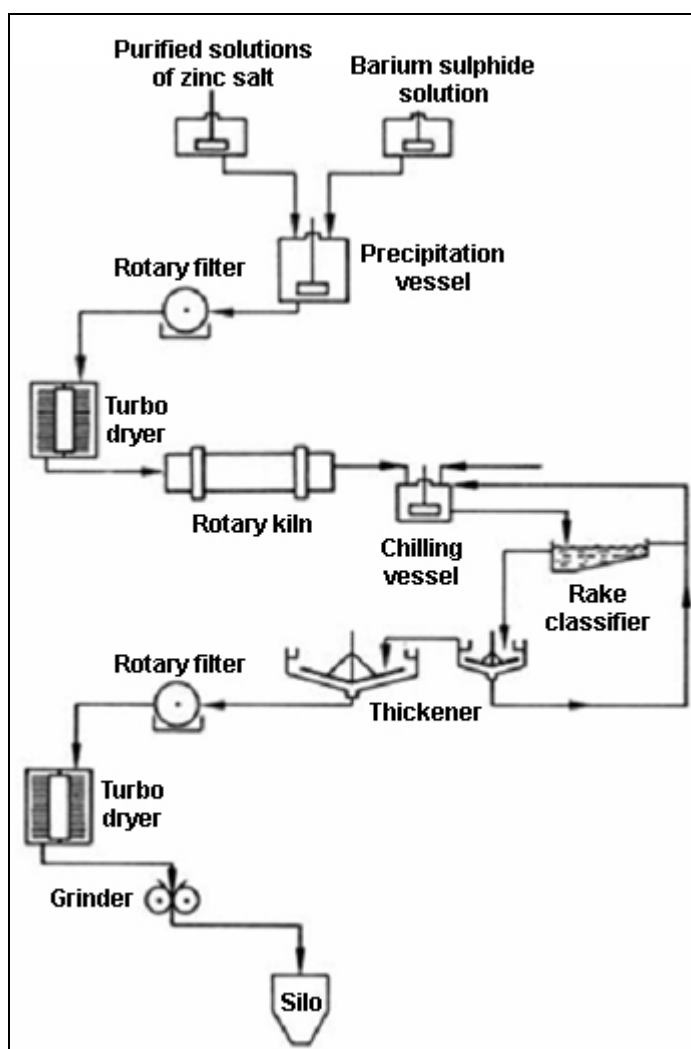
Purified solutions of zinc salt

Barium sulphide solution

Precipitation vessel

Rotary filter

Turbo dryer

Rotary kiln

Chilling vessel

Rake classifier

Rotary filter

Thickener

Turbo dryer

Grinder

Silo